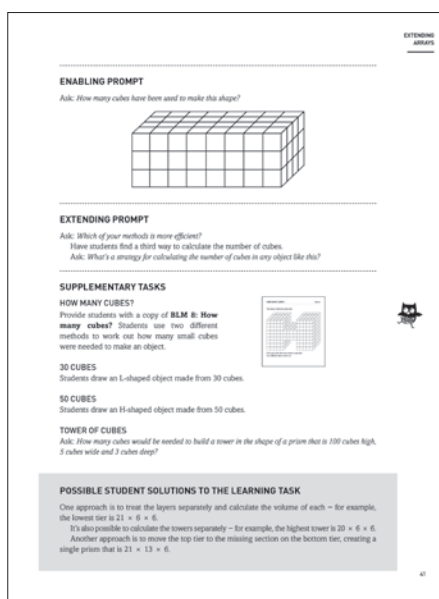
EXTENDING ARRAYS

ENABLING PROMPT

Ask: How many cubes have been used to make this shape?

EXTENDING PROMPT

Ask: Which of your methods is more efficient?

Have students find a third way to calculate the number of cubes.

Ask: What's a strategy for calculating the number of cubes in any object like this?

SUPPLEMENTARY TASKS

HOW MANY CUBES?

Provide students with a copy of BLM 8: How many cubes? Students use two different methods to work out how many small cubes were needed to make an object.

30 CUBES

Students draw an L-shaped object made from 30 cubes.

50 CUBES

Students draw an H-shaped object made from 50 cubes.

TOWER OF CUBES

Ask: How many cubes would be needed to build a tower in the shape of a prism that is 100 cubes high, 5 cubes wide and 3 cubes deep?

POSSIBLE STUDENT SOLUTIONS TO THE LEARNING TASK

One approach is to treat the layers separately and calculate the volume of each – for example, the lowest tier is $21 \times 6 \times 6$.

It's also possible to calculate the towers separately – for example, the highest tower is $20 \times 6 \times 6$.

Another approach is to move the top tier to the missing section on the bottom tier, creating a single prism that is $21 \times 13 \times 6$.

41